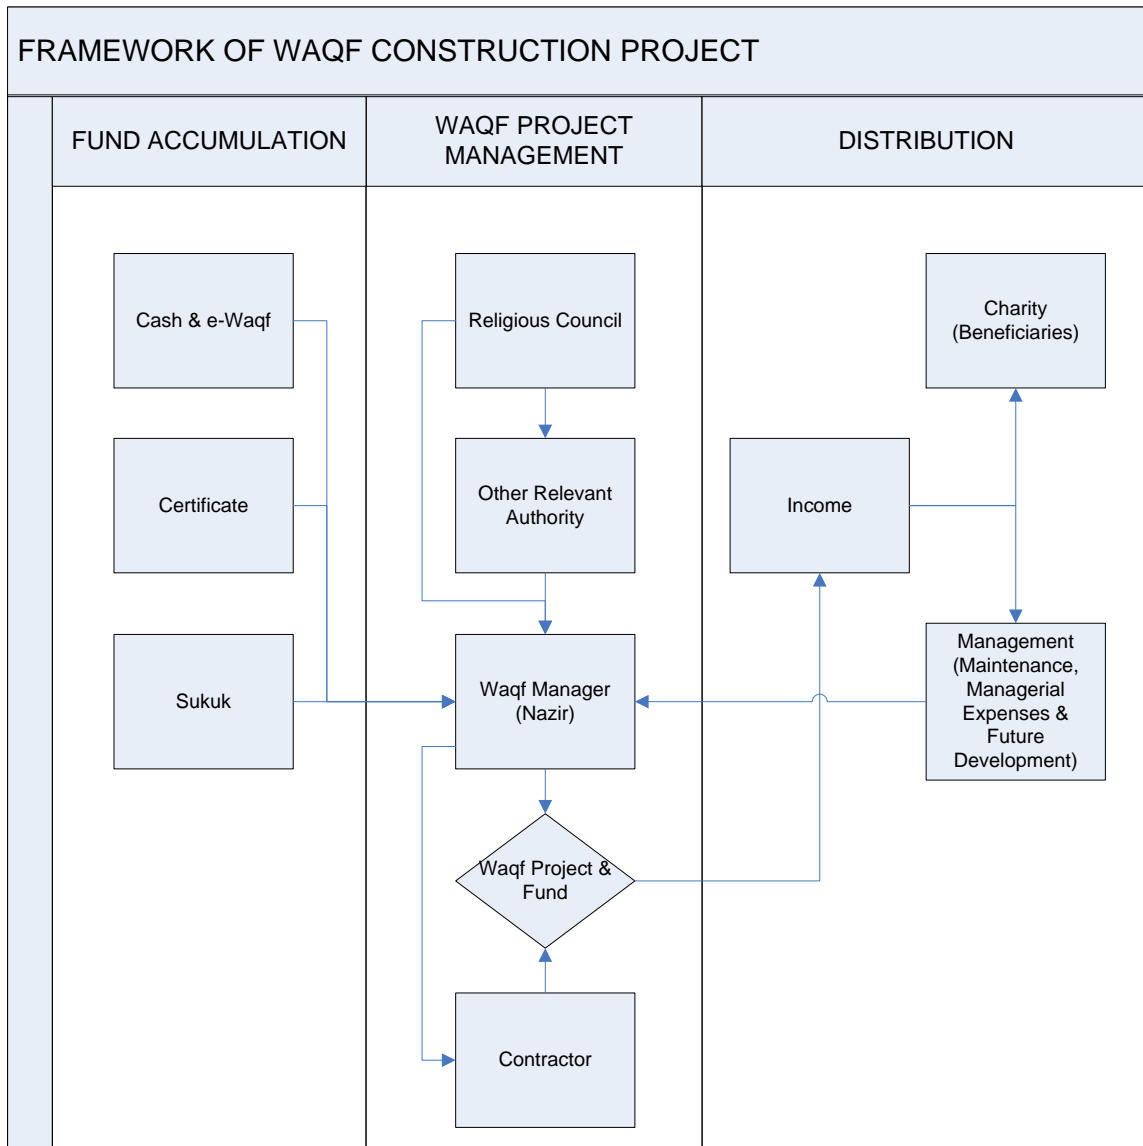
FRAMEWORK OF WAQF CONSTRUCTION PROJECT

FUND ACCUMULATION

WAQF PROJECT MANAGEMENT

DISTRIBUTION

Cash & e-Waqf

Certificate

Sukuk

Religious Council

Other Relevant Authority

Waqf Manager (Nazir)

Waqf Project & Fund

Contractor

Charity (Beneficiaries)

Income

Management (Maintenance, Managerial Expenses & Future Development)